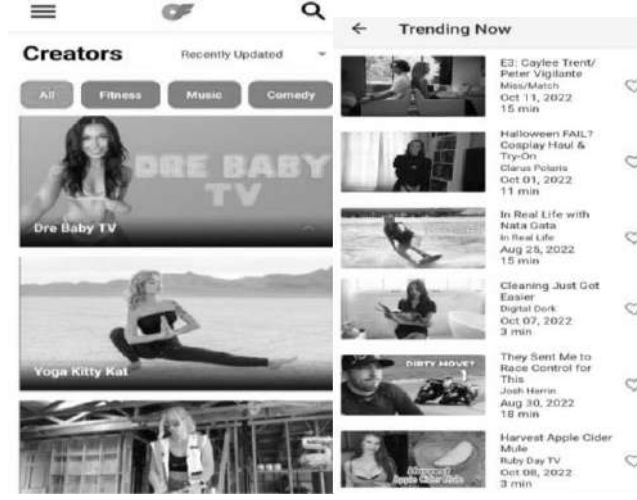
Creators

Recently Updated

All
Fitness
Music
Comedy

DRE BABY TV

Dre Baby TV

Yoga Kitty Kat

Trending Now

E3: Caylee Trent/ Peter Vigilante
Miss/Match
Oct 11, 2022
15 min

Halloween FAIL? Cosplay Haul & Try-On
Clarus Polaris
Oct 01, 2022
11 min

In Real Life with Nata Gata
In Real Life
Aug 25, 2022
15 min

Cleaning Just Got Easier
Digital Dork
Oct 07, 2022
3 min

DIRTY MOVE?

They Sent Me to Race Control for This
Josh Herrin
Aug 30, 2022
18 min

Harvest Apple Cider Mule

Harvest Apple Cider Mule
Ruby Day TV
Oct 08, 2022
3 min